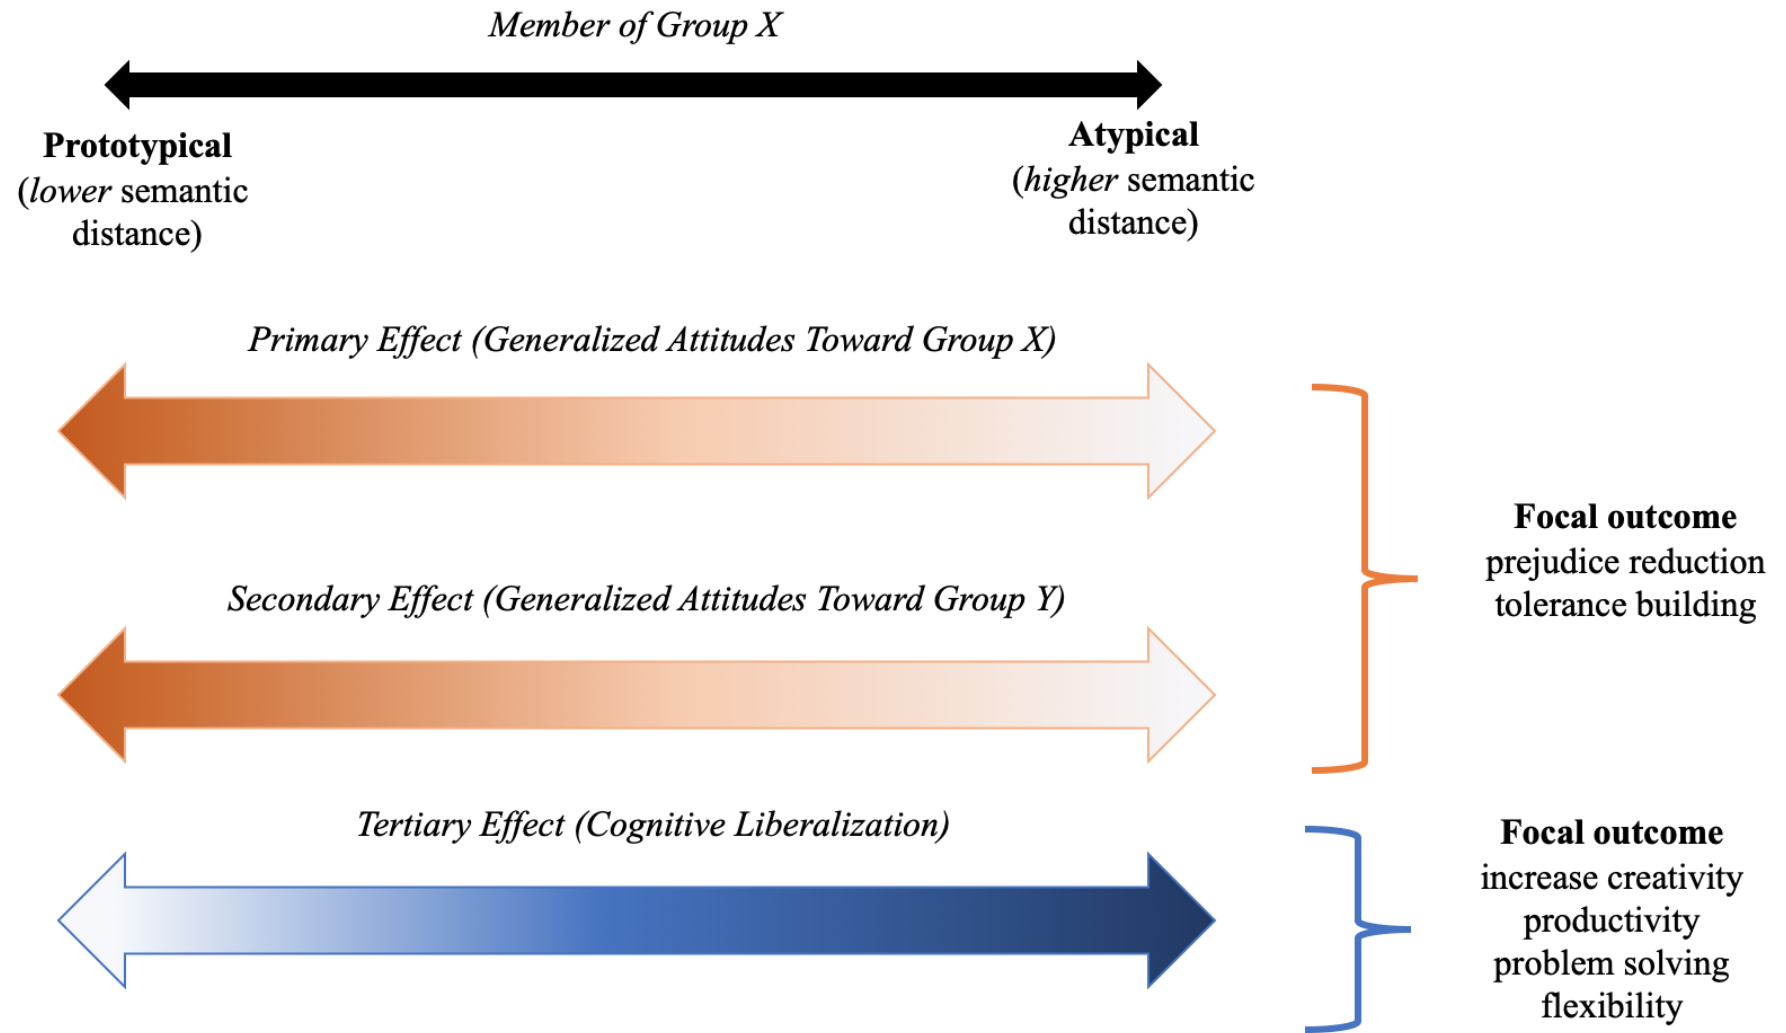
Member of Group X

Prototypical
(lower semantic distance)

Atypical
(higher semantic distance)

Primary Effect (Generalized Attitudes Toward Group X)

Secondary Effect (Generalized Attitudes Toward Group Y)

Focal outcome
prejudice reduction
tolerance building

Tertiary Effect (Cognitive Liberalization)

Focal outcome
increase creativity
productivity
problem solving
flexibility